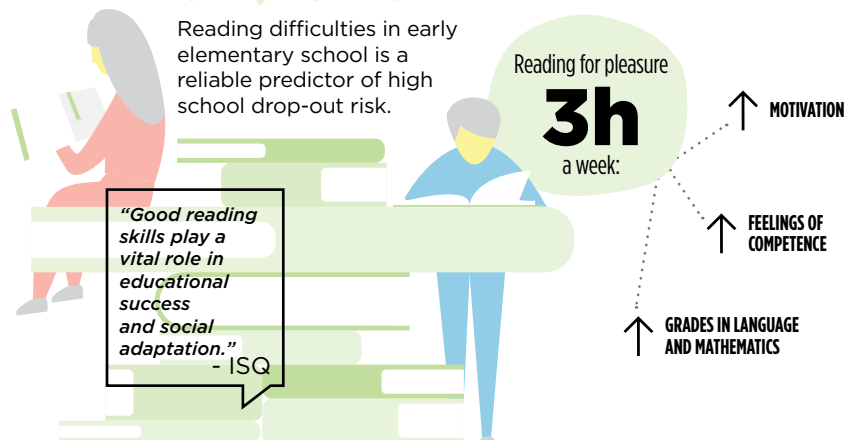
Reading difficulties in early elementary school is a reliable predictor of high school drop-out risk.

“Good reading skills play a vital role in educational success and social adaptation.” - ISQ

Reading for pleasure
3h
a week:

↑ MOTIVATION

↑ FEELINGS OF COMPETENCE

↑ GRADES IN LANGUAGE AND MATHEMATICS